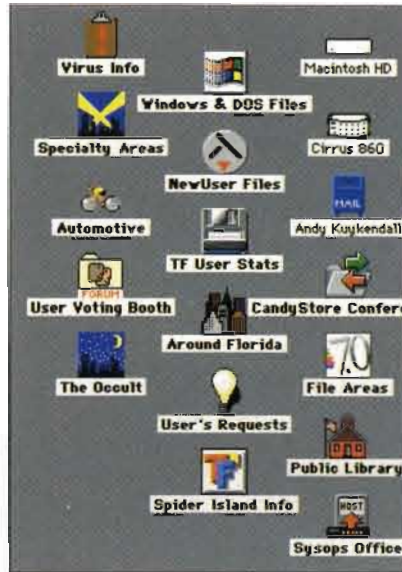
Virus Info

Macintosh HD

Windows & DOS Files

Specialty Areas

Cirrus 860

NewUser Files

Automotive

MAIL

Andy Kuykendall

TF User Stats

FORUM

User Voting Booth

CandyStore Confere

Around Florida

The Occult

7.0

File Areas

User's Requests

Public Library

TF

Spider Island Info

HOST

Sysops Office